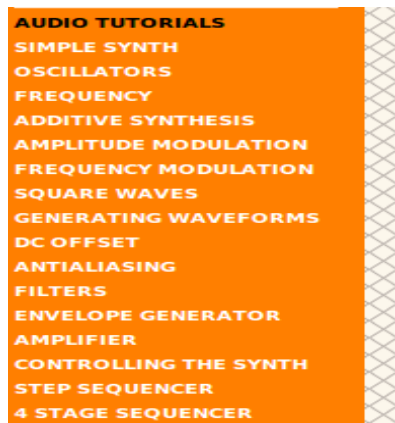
AUDIO TUTORIALS
SIMPLE SYNTH
OSCILLATORS
FREQUENCY
ADDITIVE SYNTHESIS
AMPLITUDE MODULATION
FREQUENCY MODULATION
SQUARE WAVES
GENERATING WAVEFORMS
DC OFFSET
ANTIALIASING
FILTERS
ENVELOPE GENERATOR
AMPLIFIER
CONTROLLING THE SYNTH
STEP SEQUENCER
4 STAGE SEQUENCER